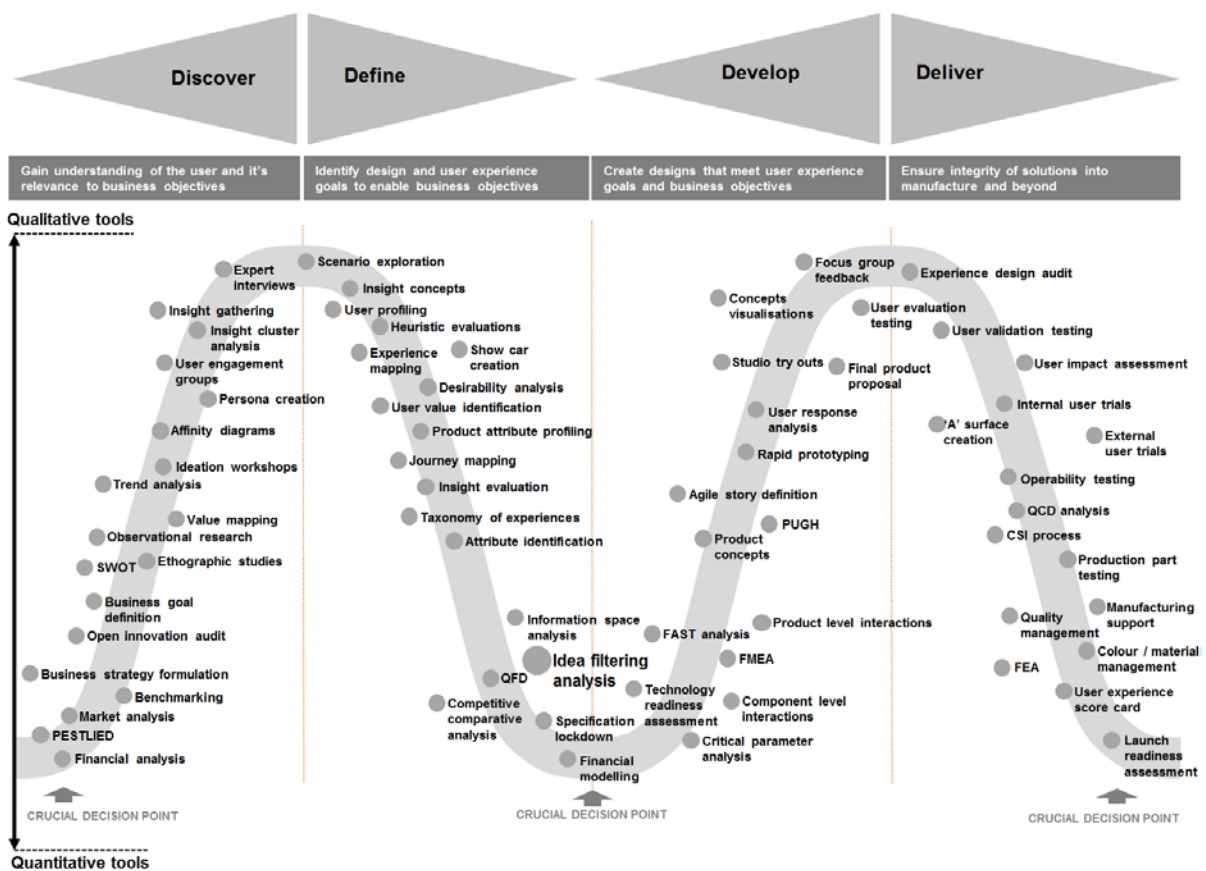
Discover

Define

Develop

Deliver

Gain understanding of the user and it's relevance to business objectives

Identify design and user experience goals to enable business objectives

Create designs that meet user experience goals and business objectives

Ensure integrity of solutions into manufacture and beyond

Qualitative tools

Expert interviews
Insight gathering
Insight cluster analysis
User engagement groups
Persona creation
Affinity diagrams
Ideation workshops
Trend analysis
Value mapping
Observational research
SWOT
Ethographic studies
Business goal definition
Open innovation audit
Business strategy formulation
Benchmarking
Market analysis
PESTLIED
Financial analysis

Scenario exploration
Insight concepts
User profiling
Heuristic evaluations
Experience mapping
Show car creation
Desirability analysis
User value identification
Product attribute profiling
Journey mapping
Insight evaluation
Taxonomy of experiences
Attribute identification
Information space analysis
Idea filtering analysis
QFD
Competitive comparative analysis
Specification lockdown
Financial modelling

Focus group feedback
Concepts visualisations
User evaluation testing
Studio try outs
Final product proposal
User response analysis
Rapid prototyping
Agile story definition
PUGH
Product concepts
FAST analysis
Product level interactions
FMEA
Technology readiness assessment
Component level interactions
Critical parameter analysis

Experience design audit
User validation testing
User impact assessment
Internal user trials
'A' surface creation
External user trials
Operability testing
QCD analysis
CSI process
Production part testing
Quality management
Manufacturing support
Colour / material management
FEA
User experience score card
Launch readiness assessment

CRUCIAL DECISION POINT
CRUCIAL DECISION POINT
CRUCIAL DECISION POINT

Quantitative tools